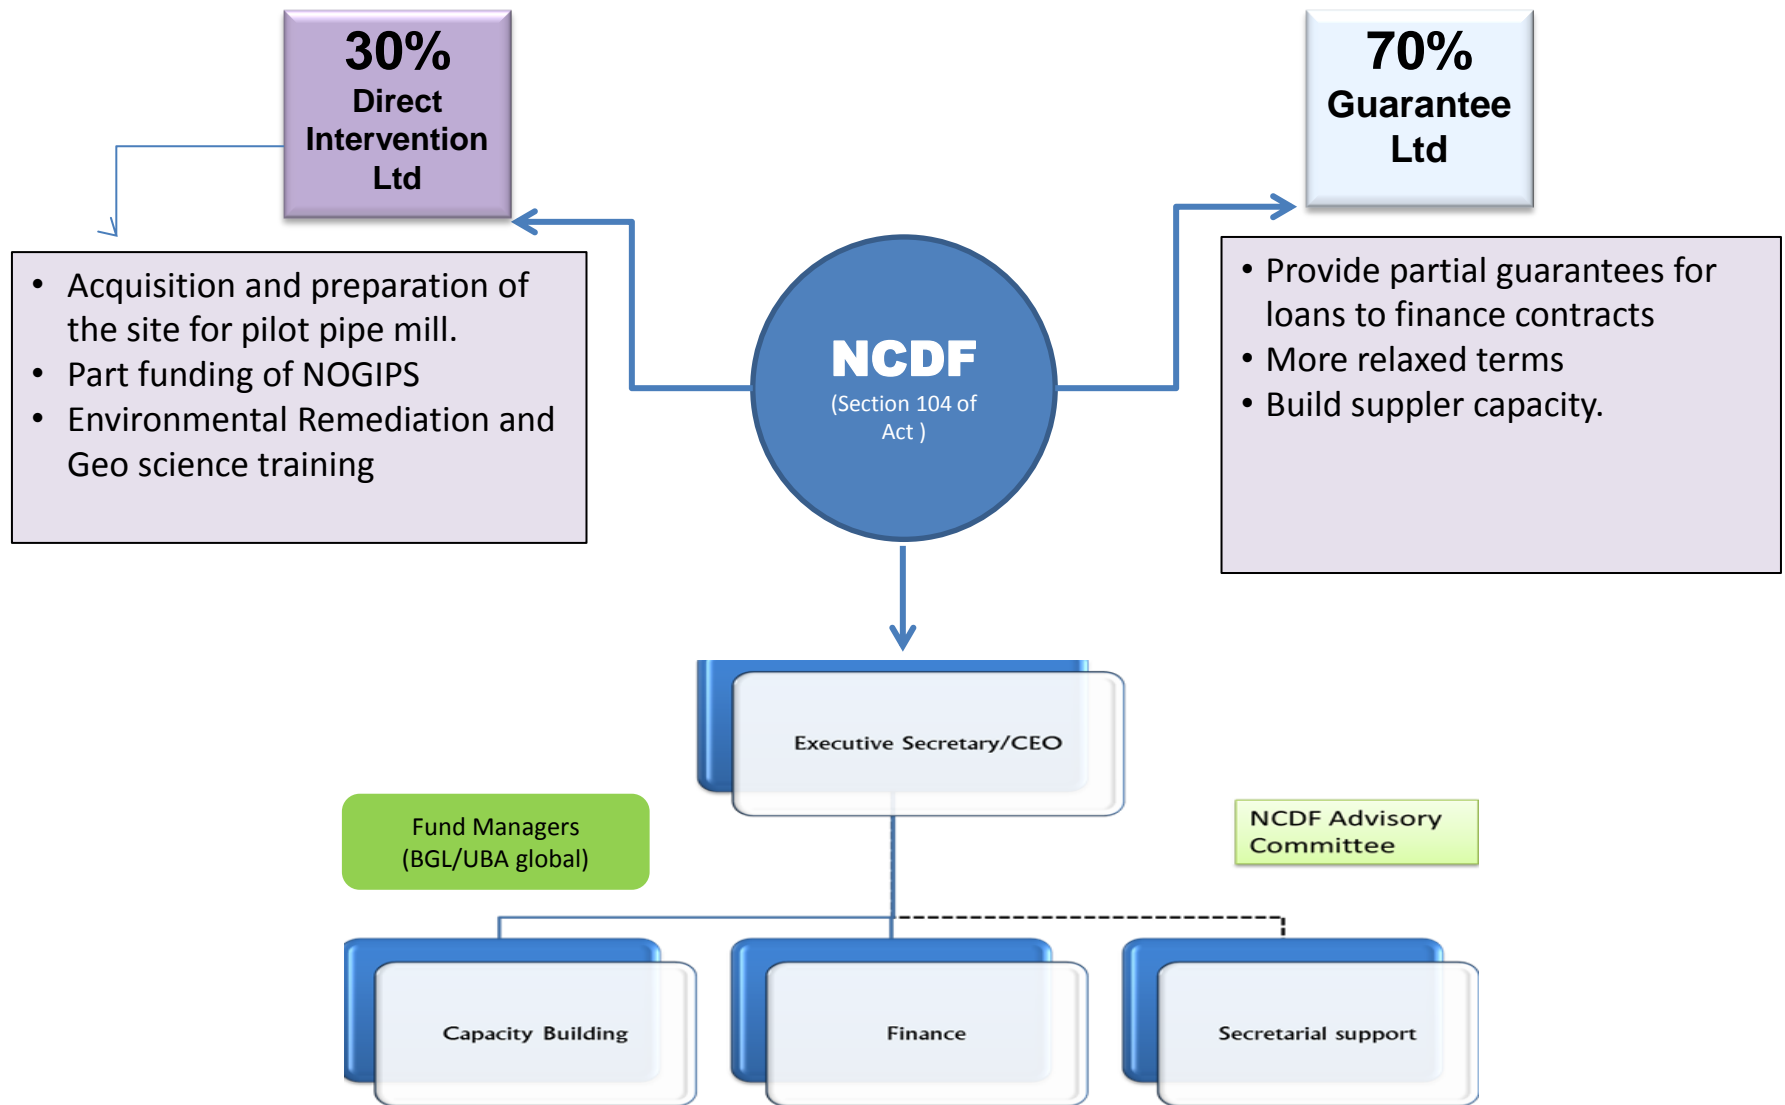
30%
Direct Intervention Ltd

70%
Guarantee Ltd

- Acquisition and preparation of the site for pilot pipe mill.
- Part funding of NOGIPS
- Environmental Remediation and Geo science training

NCDF
(Section 104 of Act )

- Provide partial guarantees for loans to finance contracts
- More relaxed terms
- Build suppler capacity.

Executive Secretary/CEO

Fund Managers (BGL/UBA global)

NCDF Advisory Committee

Capacity Building

Finance

Secretarial support